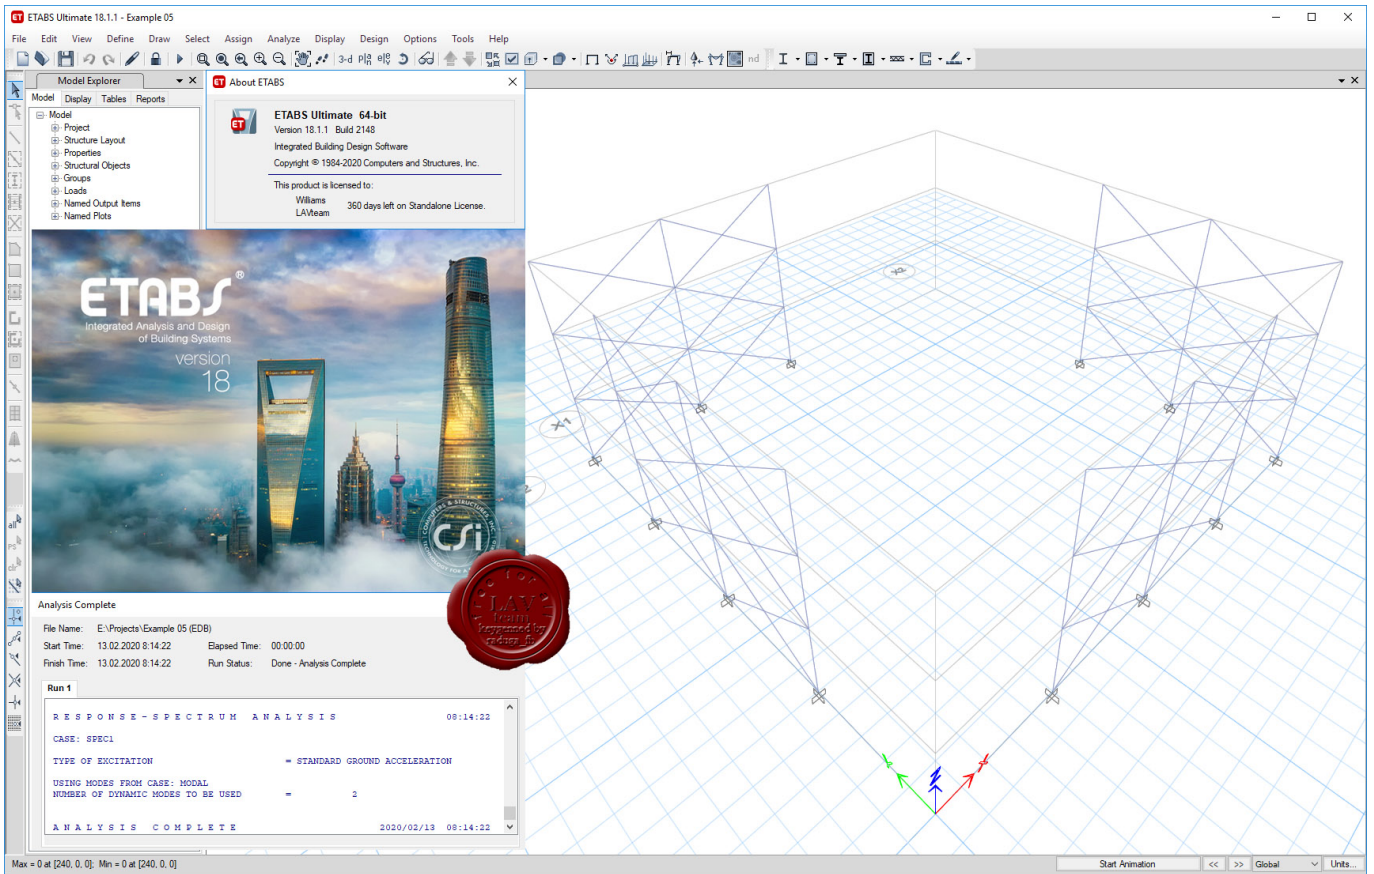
ETABS Ultimate 18.1.1 - Example 05

File Edit View Define Draw Select Assign Analyze Display Design Options Tools Help

3-d nd

Model Explorer

Model Display Tables Reports

Model
Project
Structure Layout
Properties
Structural Objects
Groups
Loads
Named Output Items
Named Plots

About ETABS

ETABS Ultimate 64-bit
Version 18.1.1 Build 2148
Integrated Building Design Software
Copyright © 1984-2020 Computers and Structures, Inc.

This product is licensed to:
Williams
LAVteam
360 days left on Standalone License.

ETABS®
Integrated Analysis and Design of Building Systems
version 18

CSi
COMPUTERS & STRUCTURES, INC.

LAV team keygenned by radixx_11

Analysis Complete

File Name: E:\Projects\Example 05 (EDB)
Start Time: 13.02.2020 8:14:22
Elapsed Time: 00:00:00
Finish Time: 13.02.2020 8:14:22
Run Status: Done - Analysis Complete

Run 1

R E S P O N S E - S P E C T R U M   A N A L Y S I S   08:14:22

CASE: SPEC1

TYPE OF EXCITATION = STANDARD GROUND ACCELERATION

USING MODES FROM CASE: MODAL
NUMBER OF DYNAMIC MODES TO BE USED = 2

A N A L Y S I S   C O M P L E T E   2020/02/13 08:14:22

Max = 0 at [240, 0, 0]; Min = 0 at [240, 0, 0]

Start Animation << >> Global Units...